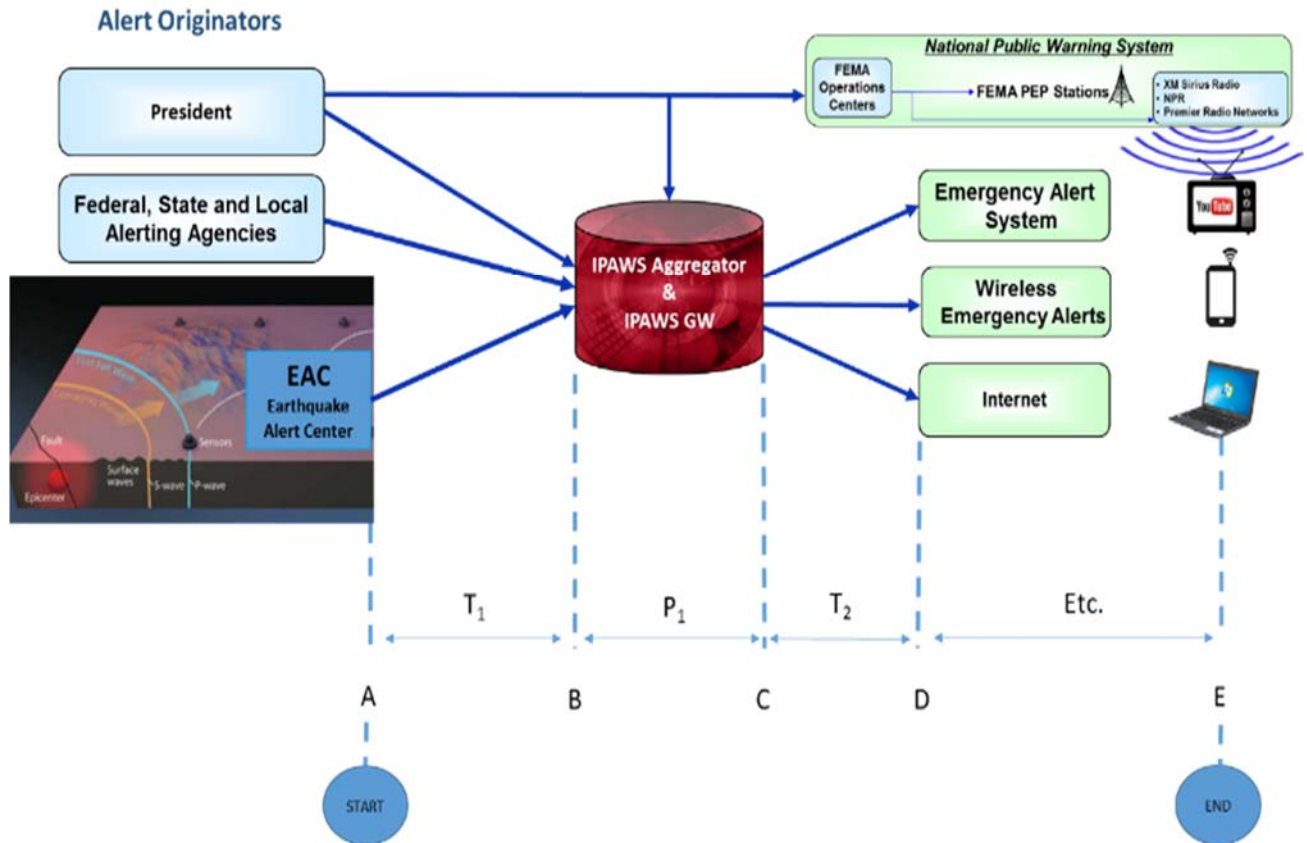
Alert Originators

National Public Warning System

FEMA Operations Centers

FEMA PEP Stations

• XM Sirius Radio
• NPR
• Premier Radio Networks

President

Federal, State and Local Alerting Agencies

IPAWS Aggregator & IPAWS GW

Emergency Alert System

Wireless Emergency Alerts

Internet

YouTube

EAC Earthquake Alert Center

Fault

Epicenter

Surface waves

S-wave

P-wave

Sensors

$T_1$

$P_1$

$T_2$

Etc.

A

B

C

D

E

START

END